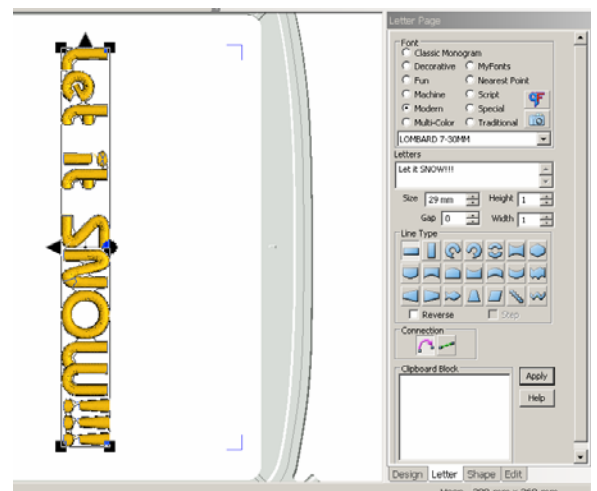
Let it SNOW!!!

Letter Page

Font
Classic Monogram
Decorative
MyFonts
Fun
Nearest Point
Machine
Script
Modern
Special
Multi-Color
Traditional

LOMBARD 7-30MM

Letters
Let it SNOW!!!

Size 29 mm
Height 1
Gap 0
Width 1

Line Type

Reverse
Step

Connection

Clipboard Block

Apply
Help

Design Letter Shape Edit